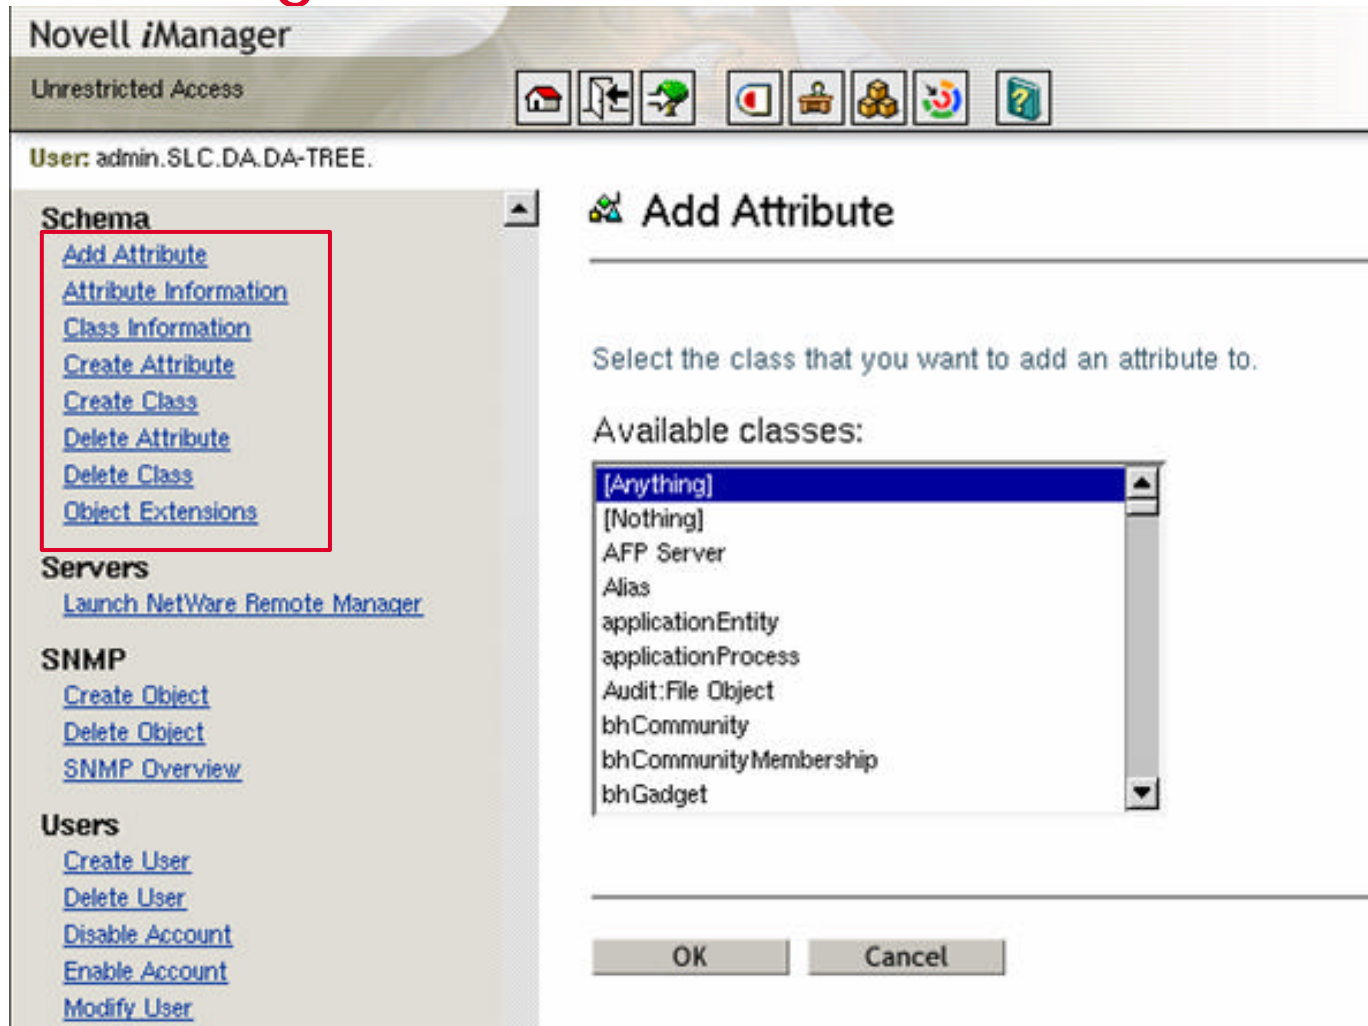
Novell iManager
Unrestricted Access

User: admin.SLC.DA.DA-TREE.

Schema
Add Attribute
Attribute Information
Class Information
Create Attribute
Create Class
Delete Attribute
Delete Class
Object Extensions

Servers
Launch NetWare Remote Manager

SNMP
Create Object
Delete Object
SNMP Overview

Users
Create User
Delete User
Disable Account
Enable Account
Modify User

Add Attribute

Select the class that you want to add an attribute to.

Available classes:

[Anything]
[Nothing]
AFP Server
Alias
applicationEntity
applicationProcess
Audit:File Object
bhCommunity
bhCommunityMembership
bhGadget

OK
Cancel